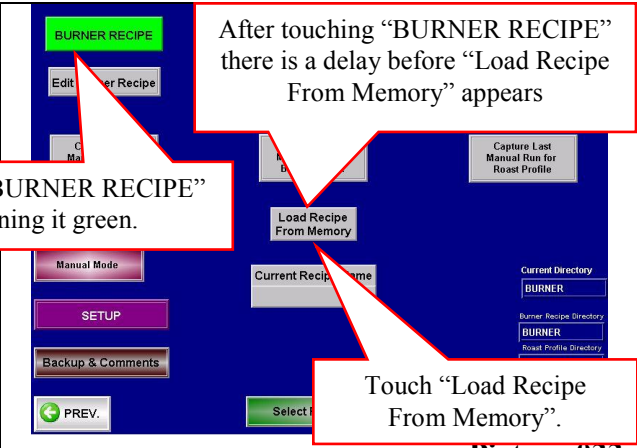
BURNER RECIPE

Edit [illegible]ner Recipe

After touching "BURNER RECIPE" there is a delay before "Load Recipe From Memory" appears

Captu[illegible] Man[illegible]

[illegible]BURNER RECIPE" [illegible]ning it green.

M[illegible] B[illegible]

Capture Last Manual Run for Roast Profile

Load Recipe From Memory

Manual Mode

Current Recip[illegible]ame

Current Directory

BURNER

SETUP

Burner Recipe Directory

BURNER

Roast Profile Directory

Backup & Comments

Touch "Load Recipe From Memory".

PREV.

Select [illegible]